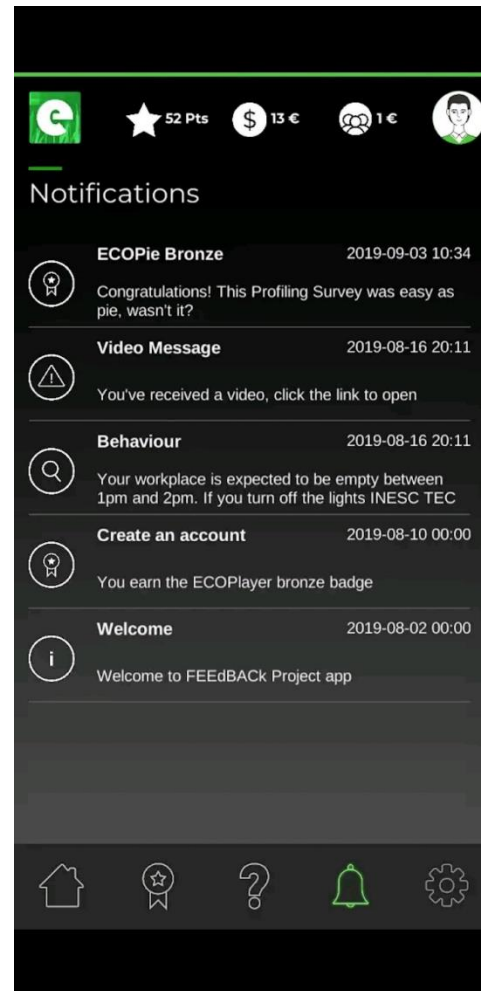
52 Pts 13 € 1 €

Notifications

ECOPie Bronze 2019-09-03 10:34
Congratulations! This Profiling Survey was easy as pie, wasn't it?

Video Message 2019-08-16 20:11
You've received a video, click the link to open

Behaviour 2019-08-16 20:11
Your workplace is expected to be empty between 1pm and 2pm. If you turn off the lights INESC TEC

Create an account 2019-08-10 00:00
You earn the ECOPlayer bronze badge

Welcome 2019-08-02 00:00
Welcome to FEEdBACk Project app